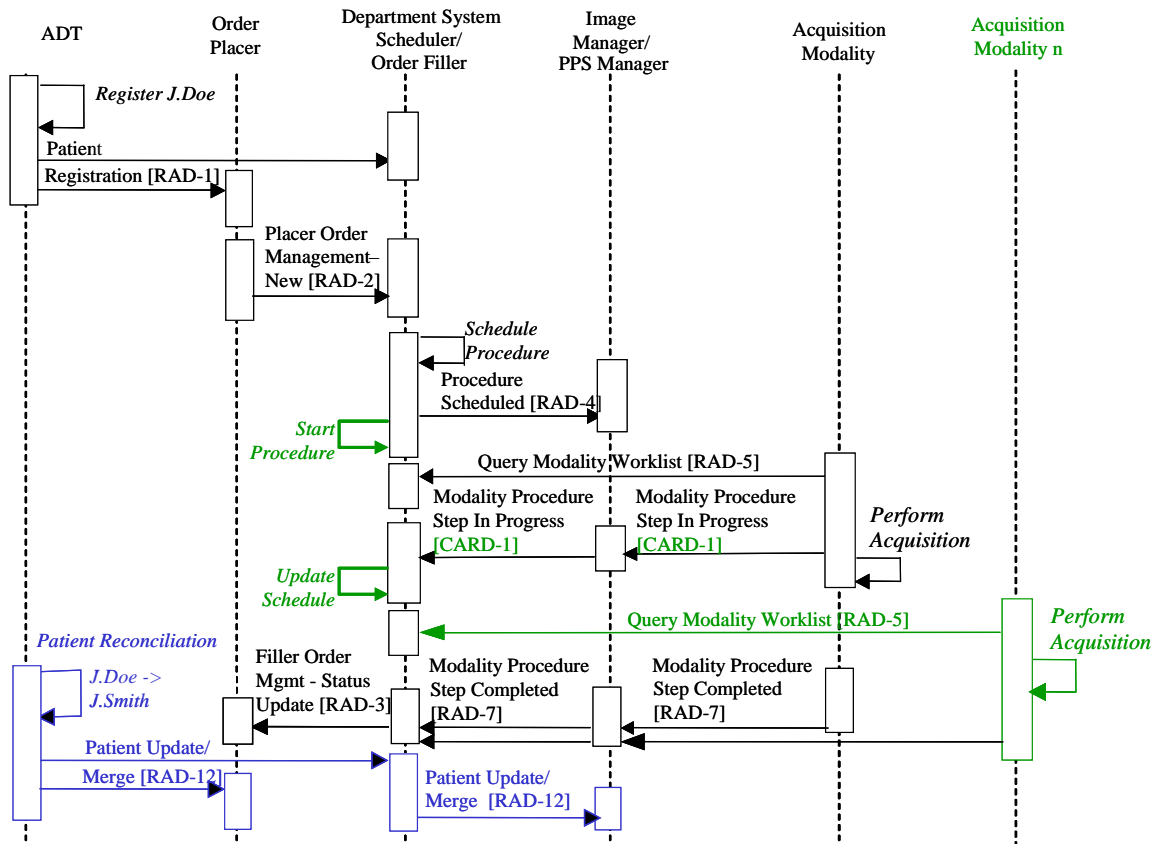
ADT

Order Placer

Department System Scheduler/ Order Filler

Image Manager/ PPS Manager

Acquisition Modality

Acquisition Modality n

Register J.Doe

Patient Registration [RAD-1]

Placer Order Management– New [RAD-2]

Schedule Procedure

Procedure Scheduled [RAD-4]

Start Procedure

Query Modality Worklist [RAD-5]

Modality Procedure Step In Progress [CARD-1]

Modality Procedure Step In Progress [CARD-1]

Perform Acquisition

Update Schedule

Query Modality Worklist [RAD-5]

Perform Acquisition

Patient Reconciliation

J.Doe -> J.Smith

Filler Order Mgmt - Status Update [RAD-3]

Modality Procedure Step Completed [RAD-7]

Modality Procedure Step Completed [RAD-7]

Patient Update/ Merge [RAD-12]

Patient Update/ Merge [RAD-12]